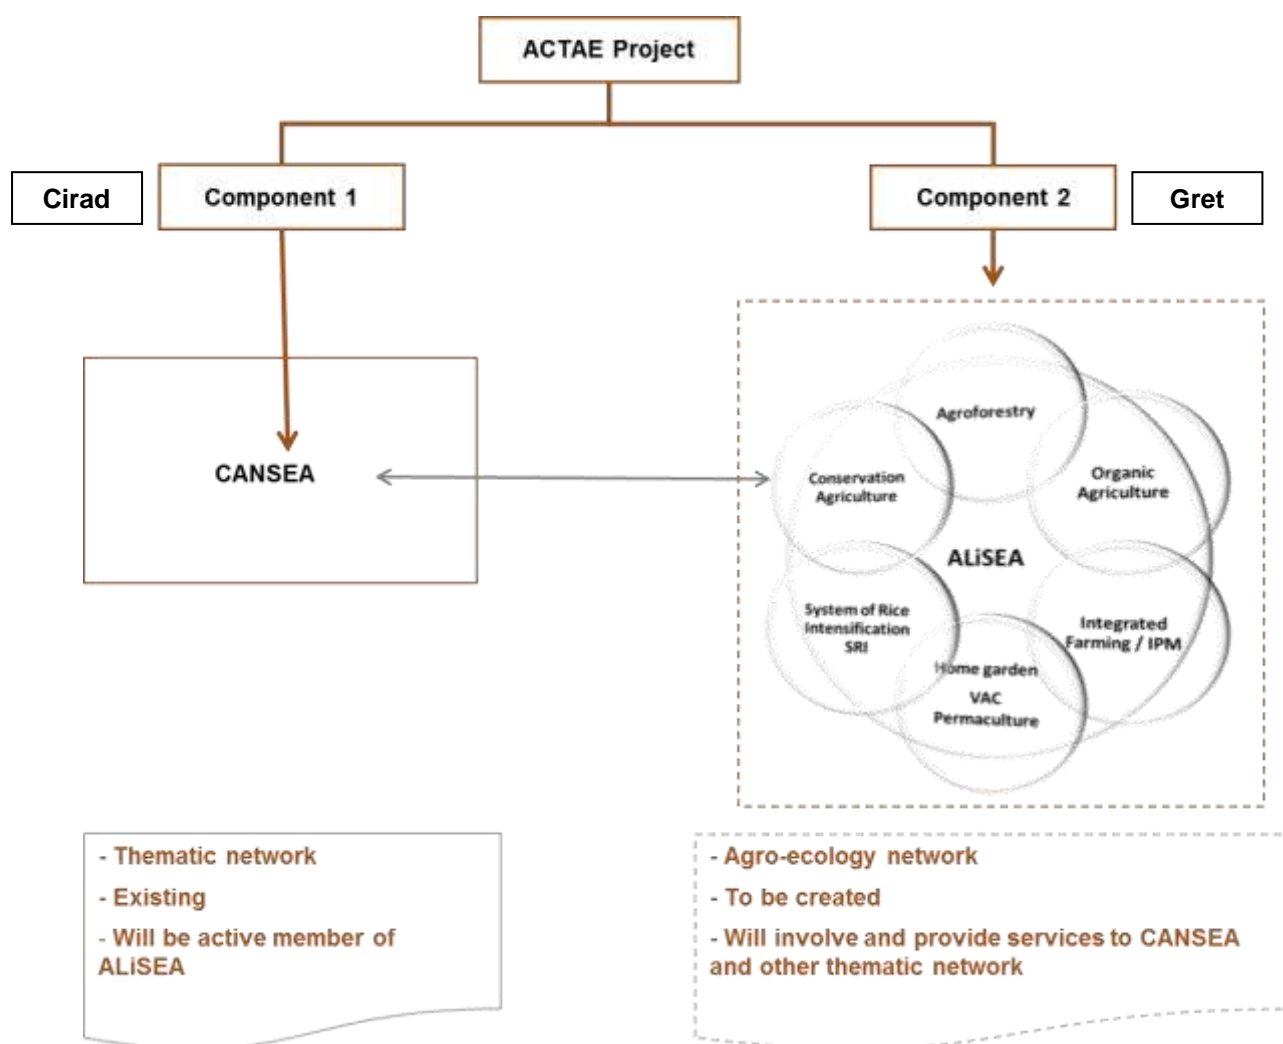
ACTAE Project

Cirad

Component 1

Component 2

Gret

CANSEA

Agroforestry

Conservation Agriculture

Organic Agriculture

ALiSEA

System of Rice Intensification SRI

Integrated Farming / IPM

Home garden VAC Permaculture

- Thematic network

- Existing

- Will be active member of ALiSEA

- Agro-ecology network

- To be created

- Will involve and provide services to CANSEA and other thematic network